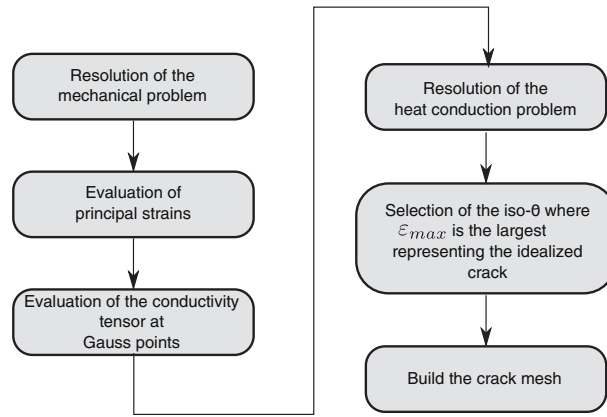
Resolution of the mechanical problem

Evaluation of principal strains

Evaluation of the conductivity tensor at Gauss points

Resolution of the heat conduction problem

Selection of the iso-θ where $\varepsilon_{max}$ is the largest representing the idealized crack

Build the crack mesh